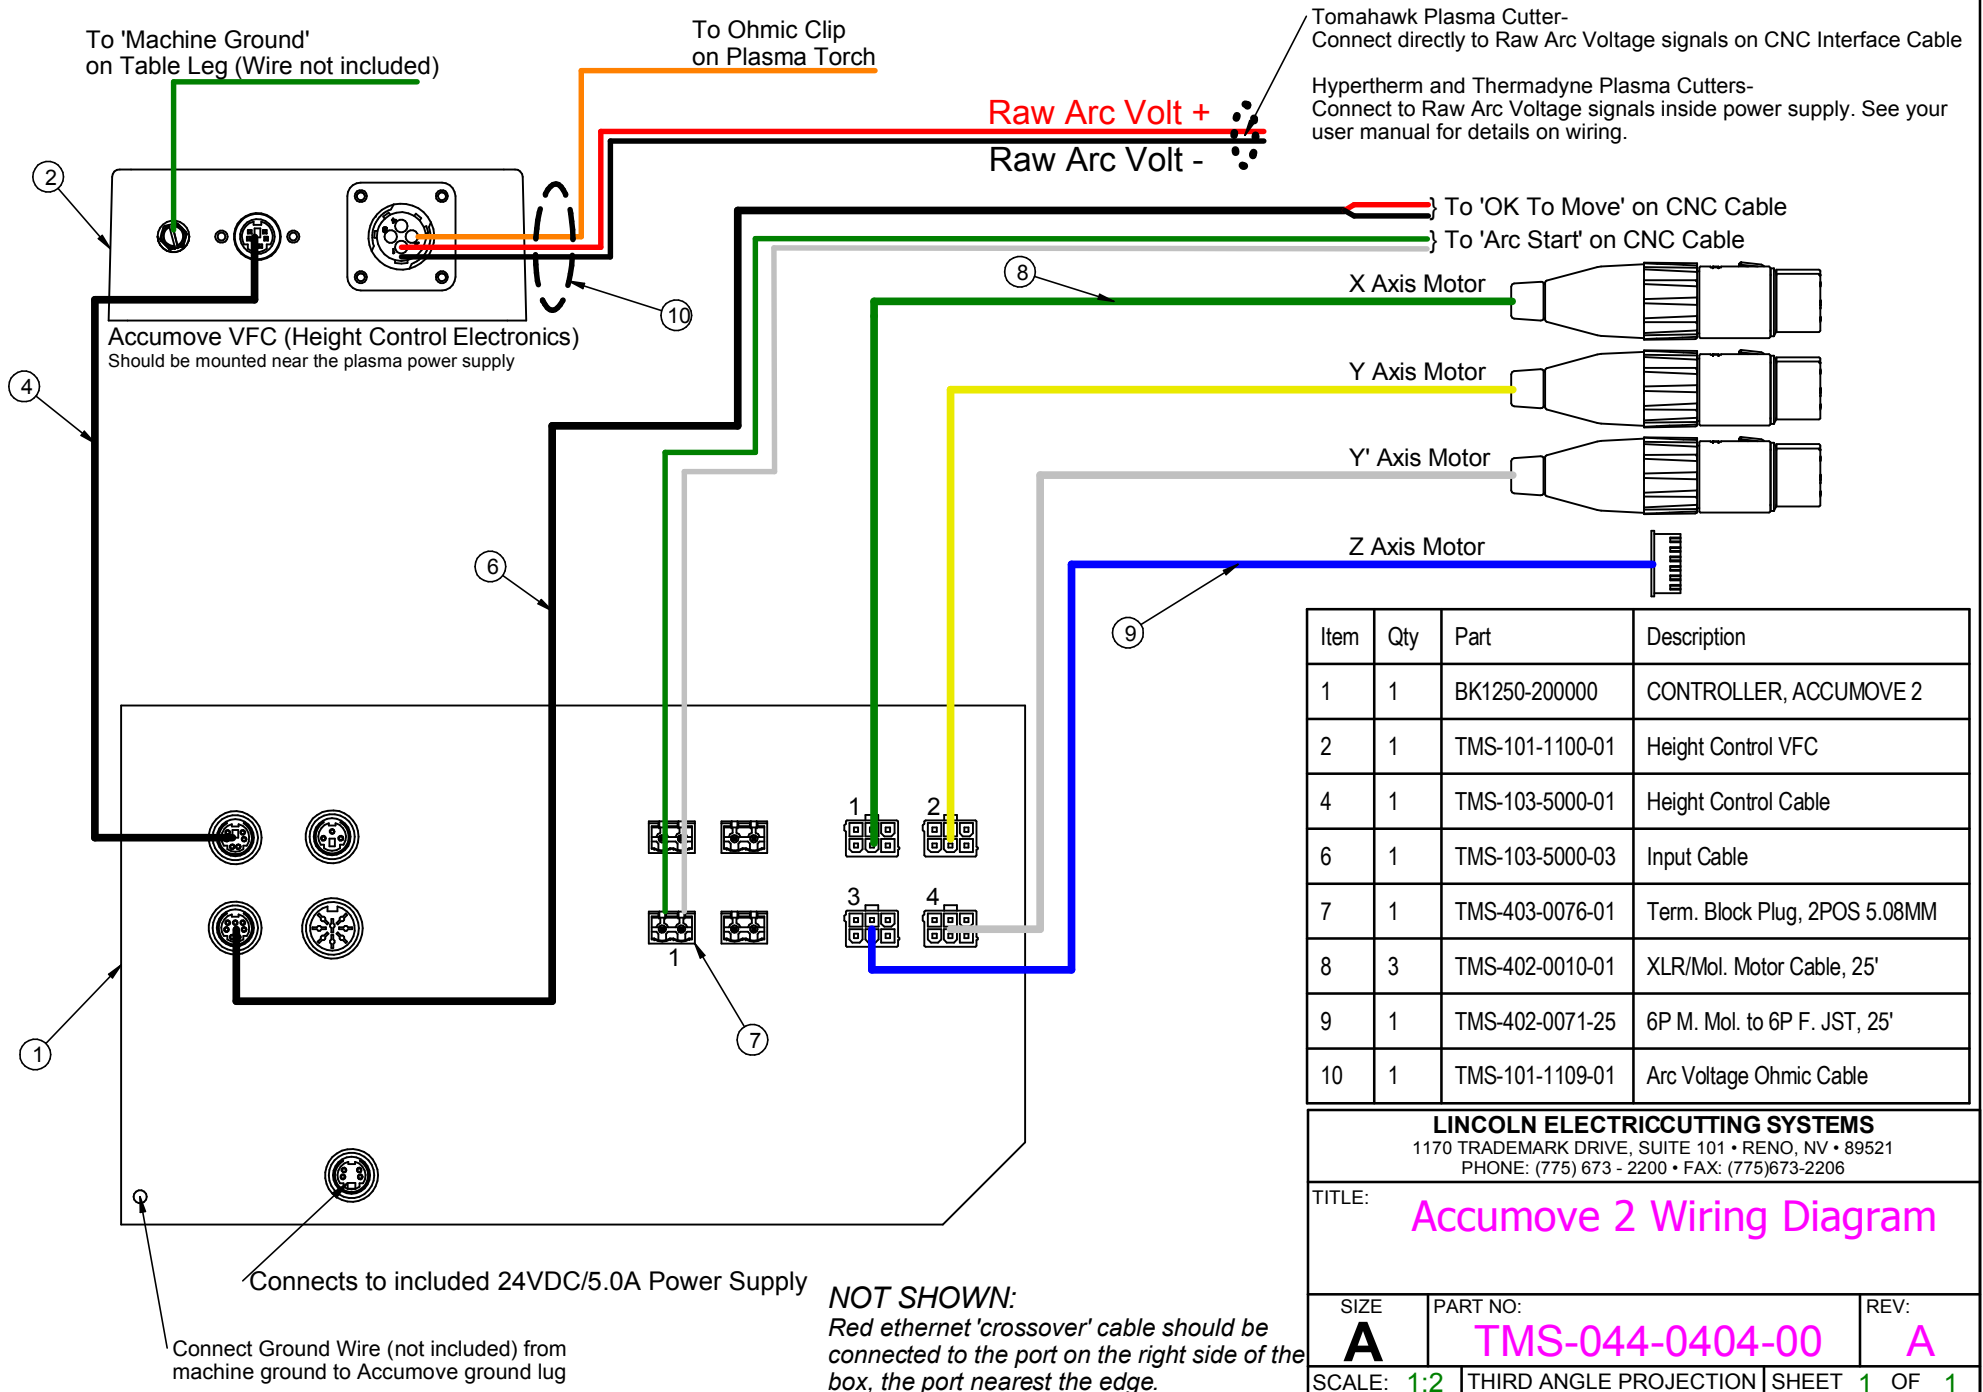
To 'Machine Ground' on Table Leg (Wire not included)

To Ohmic Clip on Plasma Torch

Tomahawk Plasma Cutter- Connect directly to Raw Arc Voltage signals on CNC Interface Cable

Hypertherm and Thermadyne Plasma Cutters- Connect to Raw Arc Voltage signals inside power supply. See your user manual for details on wiring.

Raw Arc Volt +

Raw Arc Volt -

To 'OK To Move' on CNC Cable

To 'Arc Start' on CNC Cable

2

10

8

X Axis Motor

Y Axis Motor

Y' Axis Motor

Z Axis Motor

Accumove VFC (Height Control Electronics)
Should be mounted near the plasma power supply

4

6

9

1

2

3

4

1

7

1

| Item | Qty | Part | Description |
|---|---|---|---|
| 1 | 1 | BK1250-200000 | CONTROLLER, ACCUMOVE 2 |
| 2 | 1 | TMS-101-1100-01 | Height Control VFC |
| 4 | 1 | TMS-103-5000-01 | Height Control Cable |
| 6 | 1 | TMS-103-5000-03 | Input Cable |
| 7 | 1 | TMS-403-0076-01 | Term. Block Plug, 2POS 5.08MM |
| 8 | 3 | TMS-402-0010-01 | XLR/Mol. Motor Cable, 25' |
| 9 | 1 | TMS-402-0071-25 | 6P M. Mol. to 6P F. JST, 25' |
| 10 | 1 | TMS-101-1109-01 | Arc Voltage Ohmic Cable |

LINCOLN ELECTRICCUTTING SYSTEMS
1170 TRADEMARK DRIVE, SUITE 101 • RENO, NV • 89521
PHONE: (775) 673 - 2200 • FAX: (775)673-2206

TITLE:
Accumove 2 Wiring Diagram

Connects to included 24VDC/5.0A Power Supply

Connect Ground Wire (not included) from machine ground to Accumove ground lug

NOT SHOWN:
Red ethernet 'crossover' cable should be connected to the port on the right side of the box, the port nearest the edge.

SIZE
A

PART NO:
TMS-044-0404-00

REV:
A

SCALE: 1:2 THIRD ANGLE PROJECTION SHEET 1 OF 1